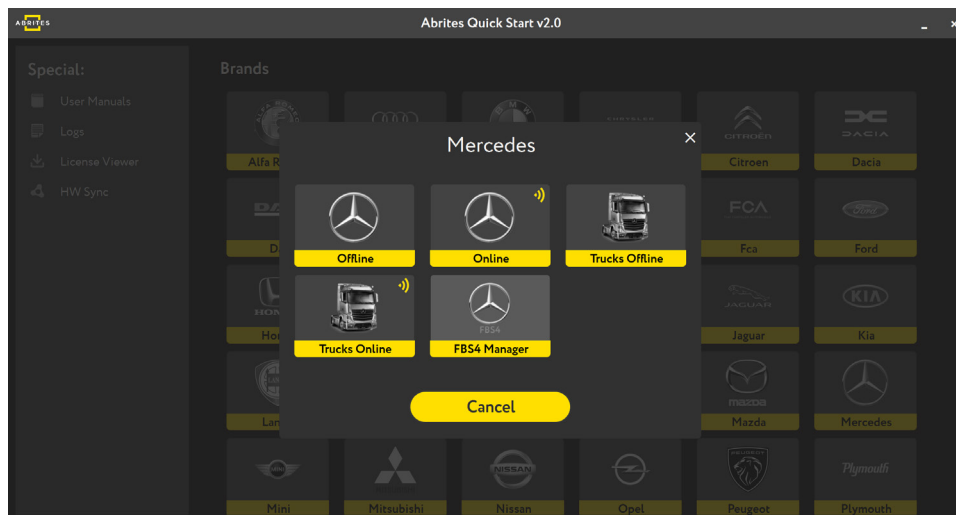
ABRITES

Abrites Quick Start v2.0

Special:

User Manuals

Logs

License Viewer

HW Sync

Brands

Alfa R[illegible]

CITROEN
Citroen

DACIA
Dacia

D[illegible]

FCA
Fca

Ford
Ford

Ho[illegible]

JAGUAR
Jaguar

KIA
Kia

Lan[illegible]

mazda
Mazda

Mercedes

Mini

Mitsubishi

NISSAN
Nissan

Opel

PEUGEOT
Peugeot

Plymouth
Plymouth

Mercedes

×

Offline

Online

Trucks Offline

Trucks Online

FBS4

FBS4 Manager

Cancel